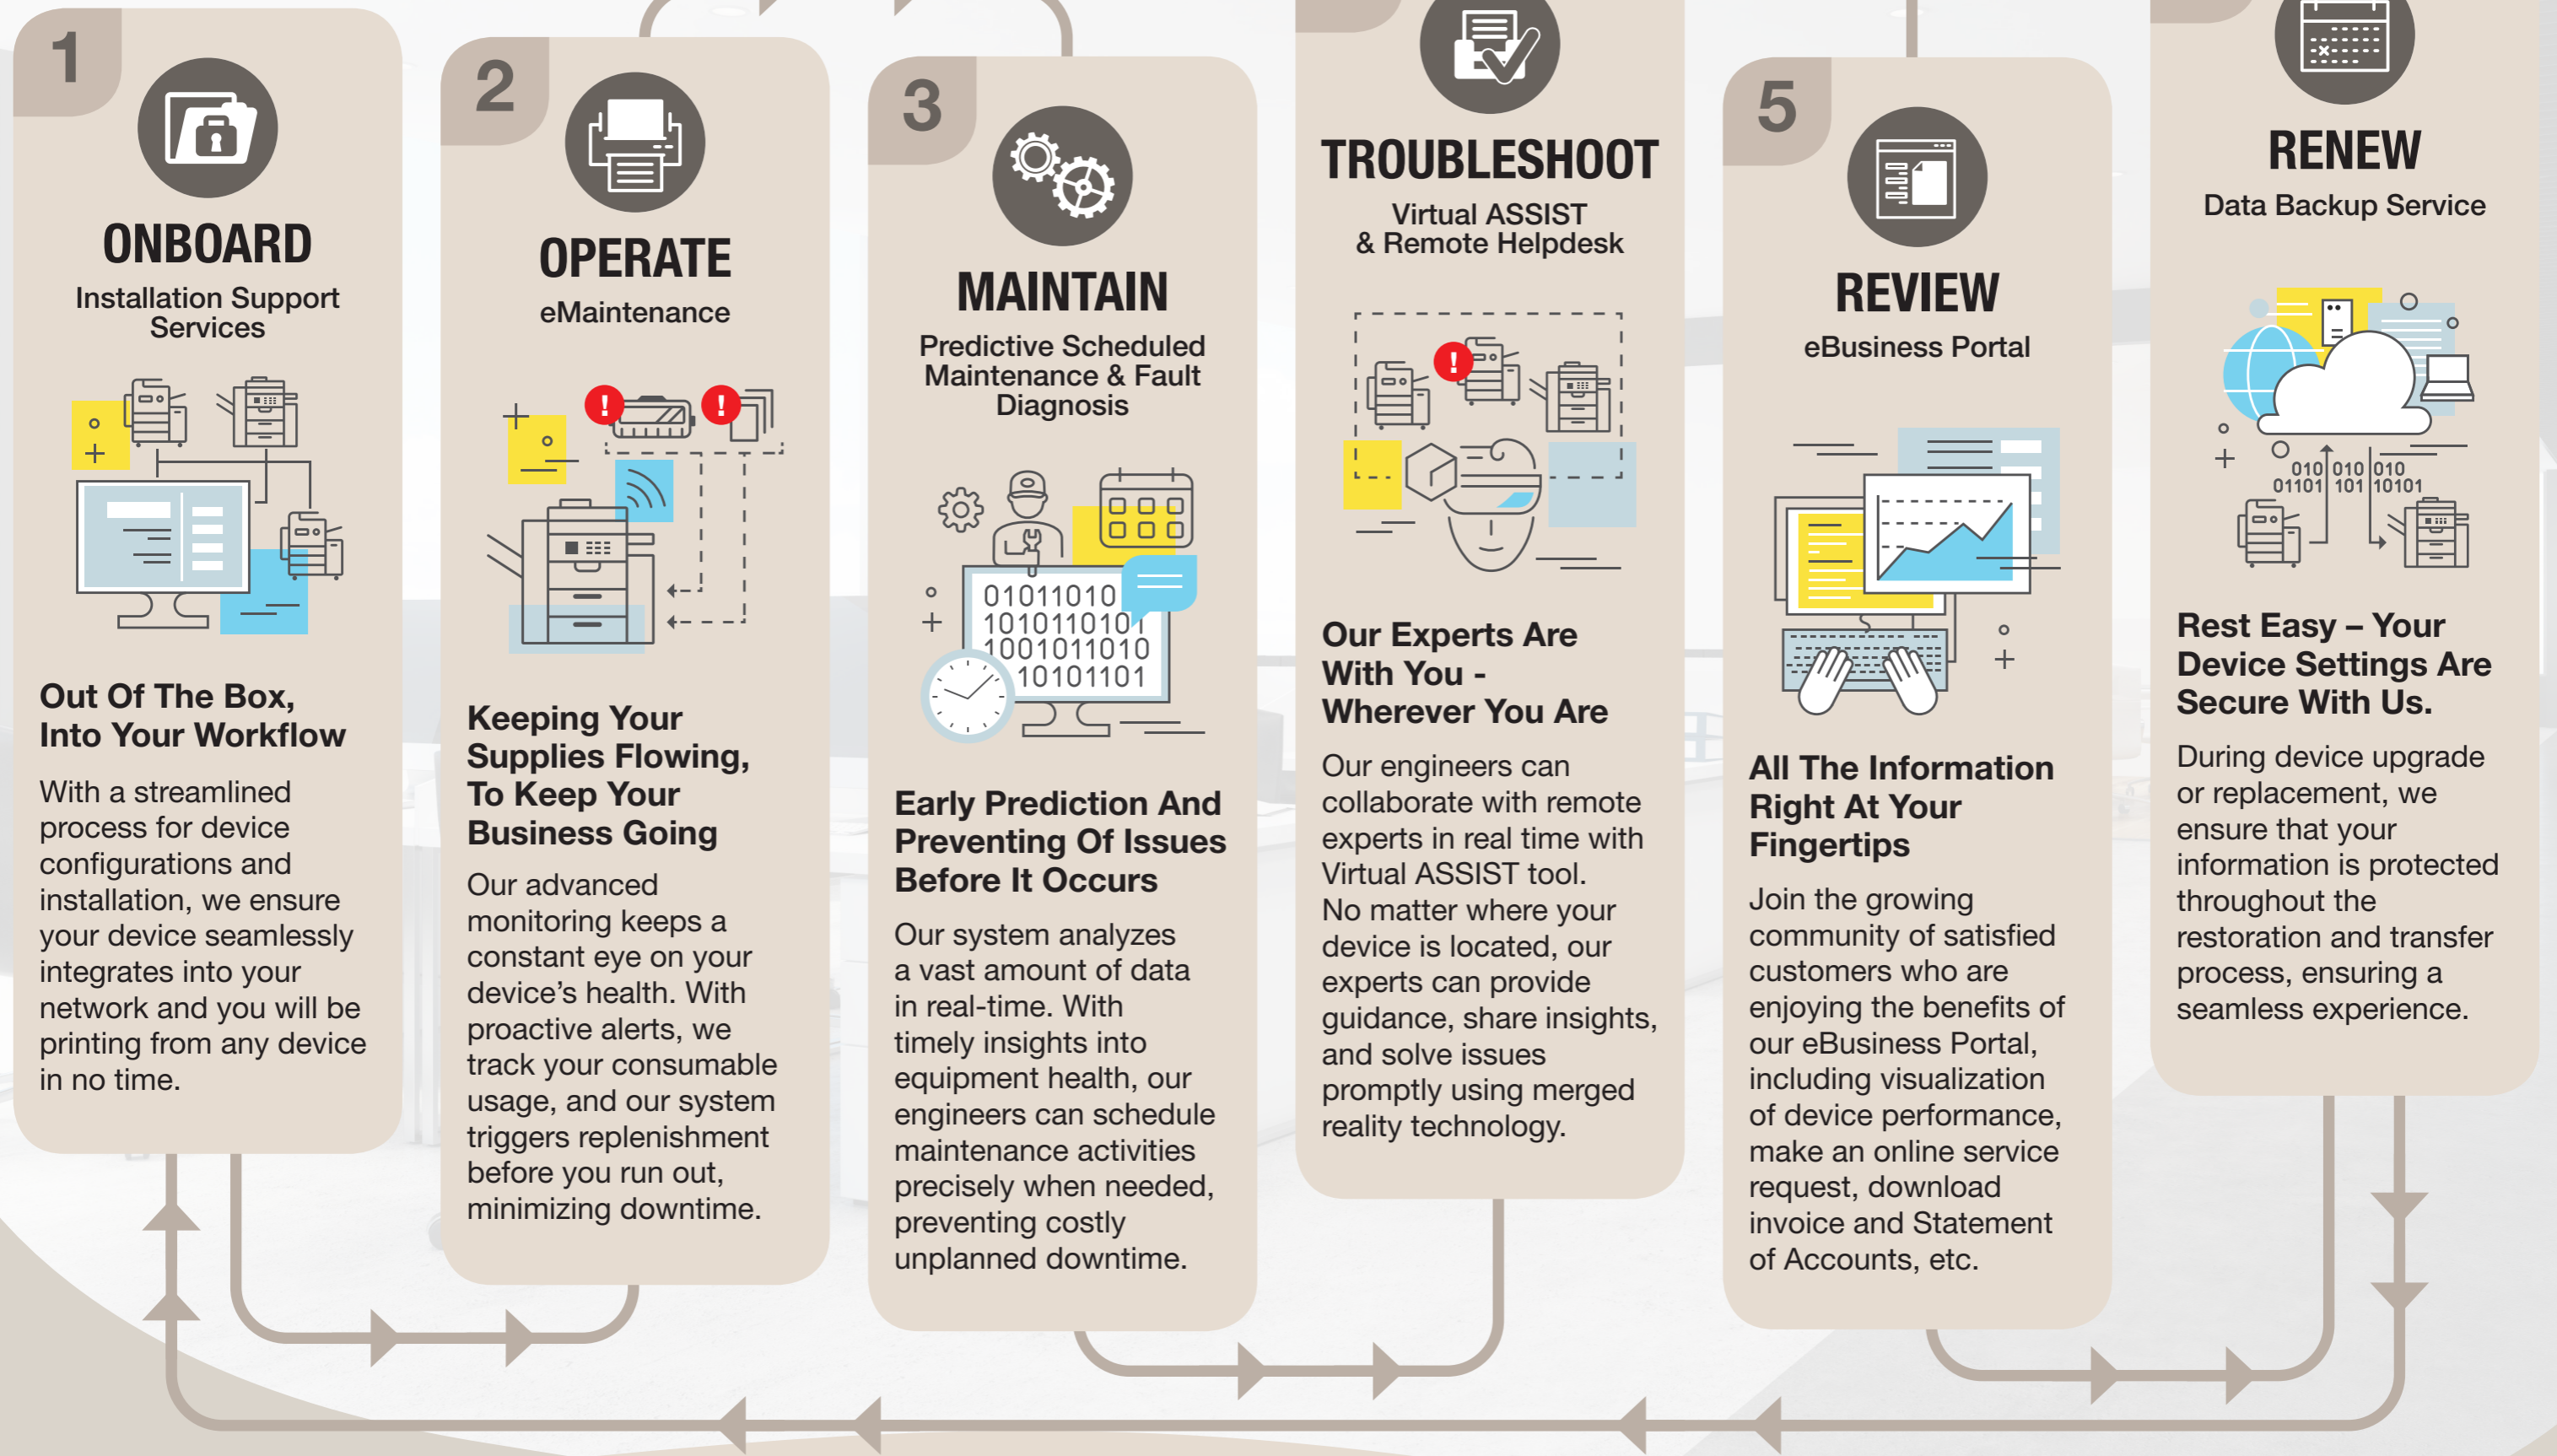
1

ONBOARD

Installation Support Services

Out Of The Box, Into Your Workflow

With a streamlined process for device configurations and installation, we ensure your device seamlessly integrates into your network and you will be printing from any device in no time.

2

OPERATE

eMaintenance

Keeping Your Supplies Flowing, To Keep Your Business Going

Our advanced monitoring keeps a constant eye on your device's health. With proactive alerts, we track your consumable usage, and our system triggers replenishment before you run out, minimizing downtime.

3

MAINTAIN

Predictive Scheduled Maintenance & Fault Diagnosis

01011010
1010110101
1001011010
10101101

Early Prediction And Preventing Of Issues Before It Occurs

Our system analyzes a vast amount of data in real-time. With timely insights into equipment health, our engineers can schedule maintenance activities precisely when needed, preventing costly unplanned downtime.

TROUBLESHOOT

Virtual ASSIST & Remote Helpdesk

Our Experts Are With You - Wherever You Are

Our engineers can collaborate with remote experts in real time with Virtual ASSIST tool. No matter where your device is located, our experts can provide guidance, share insights, and solve issues promptly using merged reality technology.

5

REVIEW

eBusiness Portal

All The Information Right At Your Fingertips

Join the growing community of satisfied customers who are enjoying the benefits of our eBusiness Portal, including visualization of device performance, make an online service request, download invoice and Statement of Accounts, etc.

RENEW

Data Backup Service

010 010 010
01101 101 10101

Rest Easy – Your Device Settings Are Secure With Us.

During device upgrade or replacement, we ensure that your information is protected throughout the restoration and transfer process, ensuring a seamless experience.